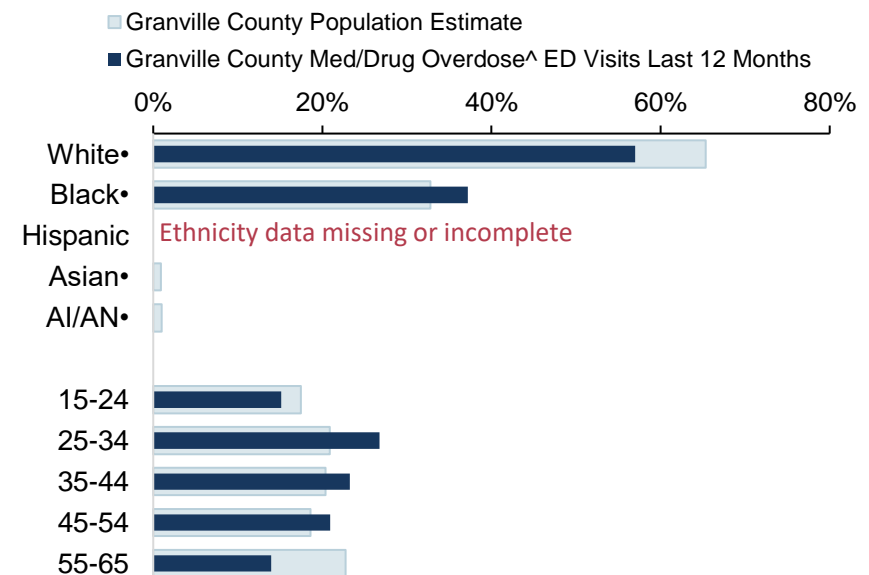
Granville County Population Estimate

Granville County Med/Drug Overdose^ ED Visits Last 12 Months

0%
20%
40%
60%
80%

White•
Black•
Hispanic
Asian•
AI/AN•

Ethnicity data missing or incomplete

15-24
25-34
35-44
45-54
55-65